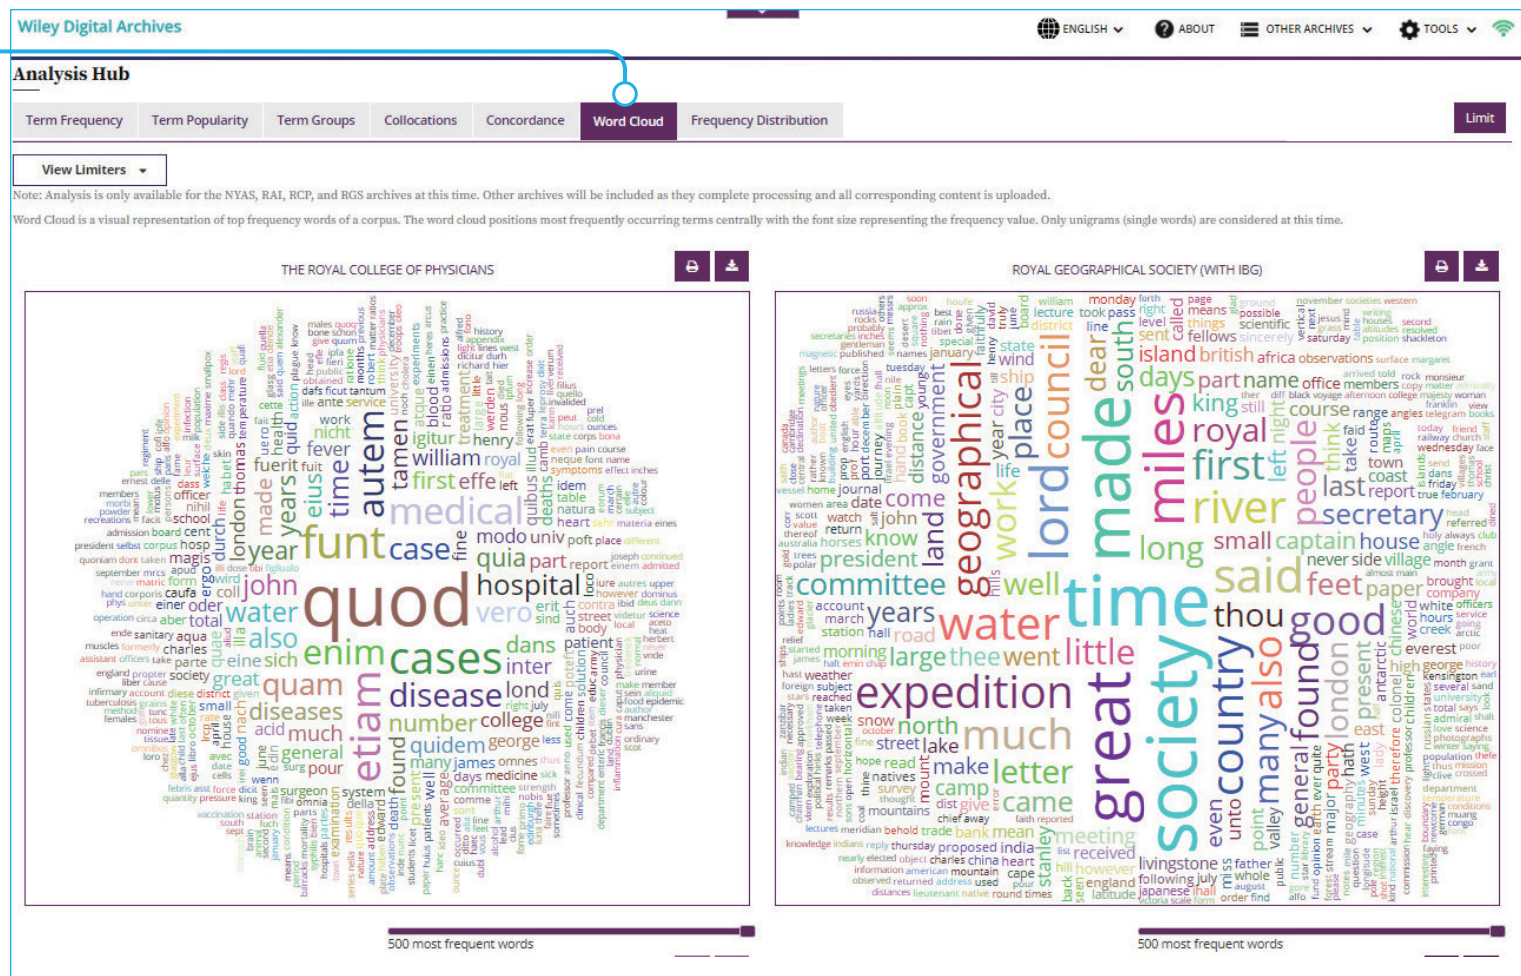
Wiley Digital Archives

ENGLISH ABOUT OTHER ARCHIVES TOOLS

Analysis Hub

Term Frequency | Term Popularity | Term Groups | Collocations | Concordance | Word Cloud | Frequency Distribution

Limit

View Limiters

Note: Analysis is only available for the NYAS, RAI, RCP, and RGS archives at this time. Other archives will be included as they complete processing and all corresponding content is uploaded.

Word Cloud is a visual representation of top frequency words of a corpus. The word cloud positions most frequently occurring terms centrally with the font size representing the frequency value. Only unigrams (single words) are considered at this time.

THE ROYAL COLLEGE OF PHYSICIANS

quod funt cases medical hospital enim autem time years disease etiam quam john water also diseases much number college quidem william first made year case quia modo patient dans inter london great fever work nicht society small acid general found vero part report

500 most frequent words

ROYAL GEOGRAPHICAL SOCIETY (WITH IBG)

time made society great geographical lord council miles water expedition said good river first royal little much letter committee years came country also found many well people secretary last long king island british africa days part name president journal know land place work come north make camp meeting mean bank india livingstone feet paper house captain small thou

500 most frequent words